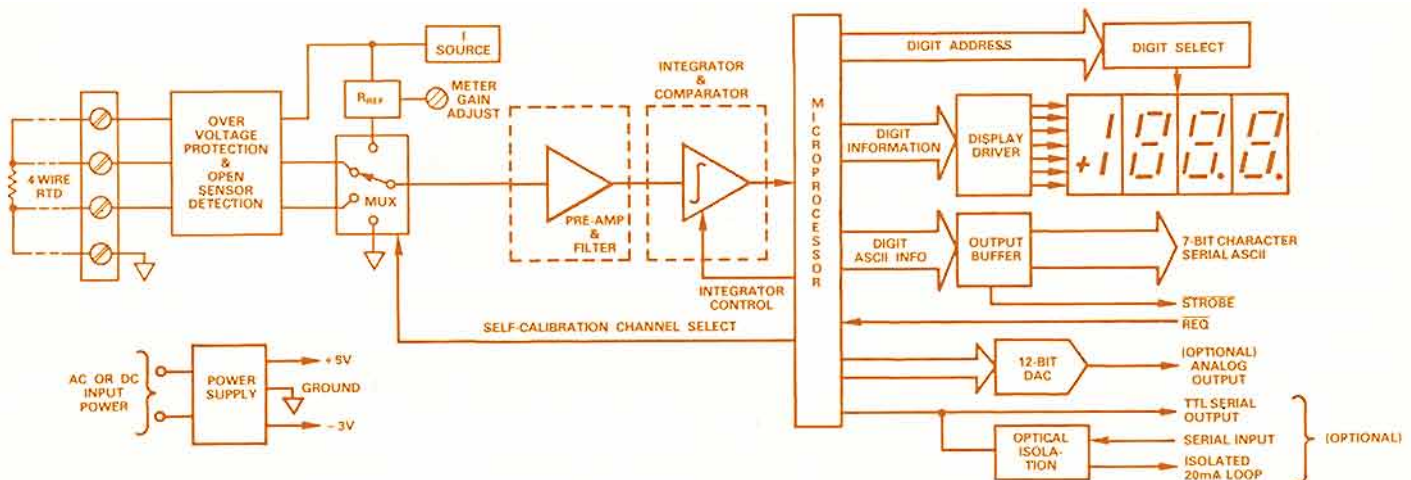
I SOURCE

$R_{REF}$

METER GAIN ADJUST

4 WIRE RTD

OVER VOLTAGE PROTECTION & OPEN SENSOR DETECTION

MUX

PRE-AMP & FILTER

INTEGRATOR & COMPARATOR

INTEGRATOR CONTROL

SELF-CALIBRATION CHANNEL SELECT

MICROPROCESSOR

DIGIT ADDRESS

DIGIT SELECT

DIGIT INFORMATION

DISPLAY DRIVER

+1888.

DIGIT ASCII INFO

OUTPUT BUFFER

7-BIT CHARACTER SERIAL ASCII

$\overline{STROBE}$

$\overline{REQ}$

12-BIT DAC

(OPTIONAL) ANALOG OUTPUT

TTL SERIAL OUTPUT

OPTICAL ISOLATION

SERIAL INPUT

ISOLATED 20mA LOOP

(OPTIONAL)

AC OR DC INPUT POWER

POWER SUPPLY

+5V

GROUND

−3V